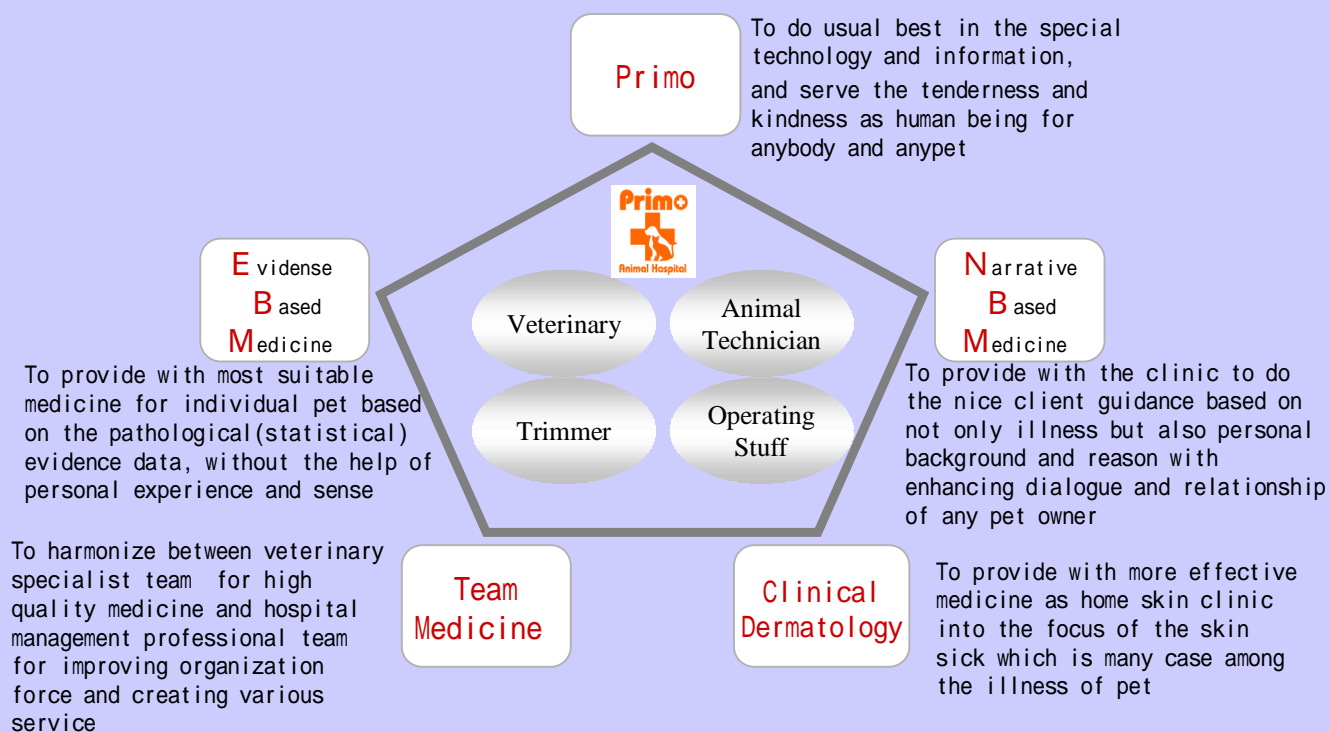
Primo

To do usual best in the special technology and information, and serve the tenderness and kindness as human being for anybody and anypet

Primo
Animal Hospital

Evidense Based Medicine

To provide with most suitable medicine for individual pet based on the pathological(statistical) evidence data, without the help of personal experience and sense

Veterinary

Animal Technician

Trimmer

Operating Stuff

Narrative Based Medicine

To provide with the clinic to do the nice client guidance based on not only illness but also personal background and reason with enhancing dialogue and relationship of any pet owner

To harmonize between veterinary specialist team for high quality medicine and hospital management professional team for improving organization force and creating various service

Team Medicine

Clinical Dermatology

To provide with more effective medicine as home skin clinic into the focus of the skin sick which is many case among the illness of pet